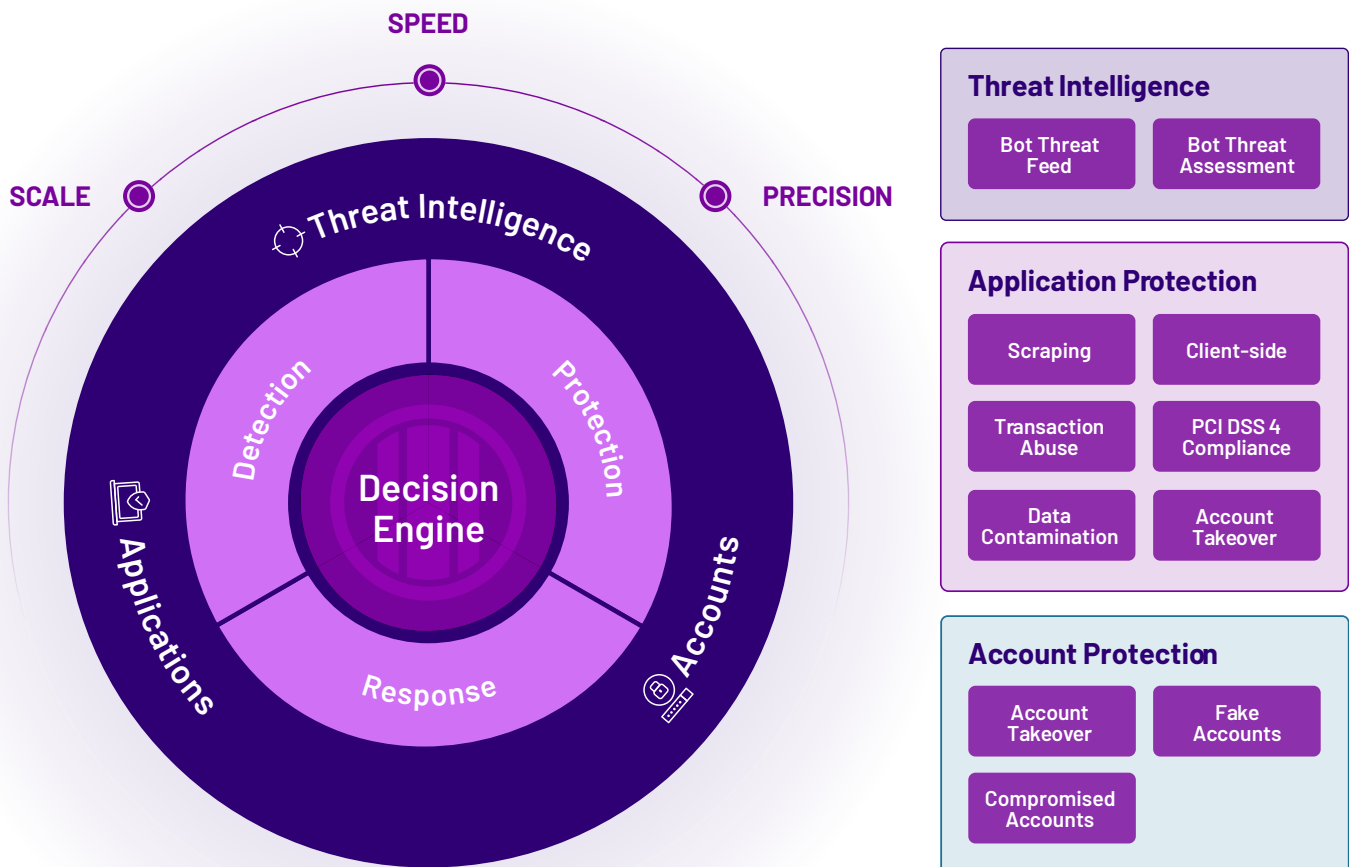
SPEED

SCALE

PRECISION

Threat Intelligence

Detection

Protection

Decision Engine

Applications

Accounts

Response

Threat Intelligence

Bot Threat Feed

Bot Threat Assessment

Application Protection

Scraping

Client-side

Transaction Abuse

PCI DSS 4 Compliance

Data Contamination

Account Takeover

Account Protection

Account Takeover

Fake Accounts

Compromised Accounts